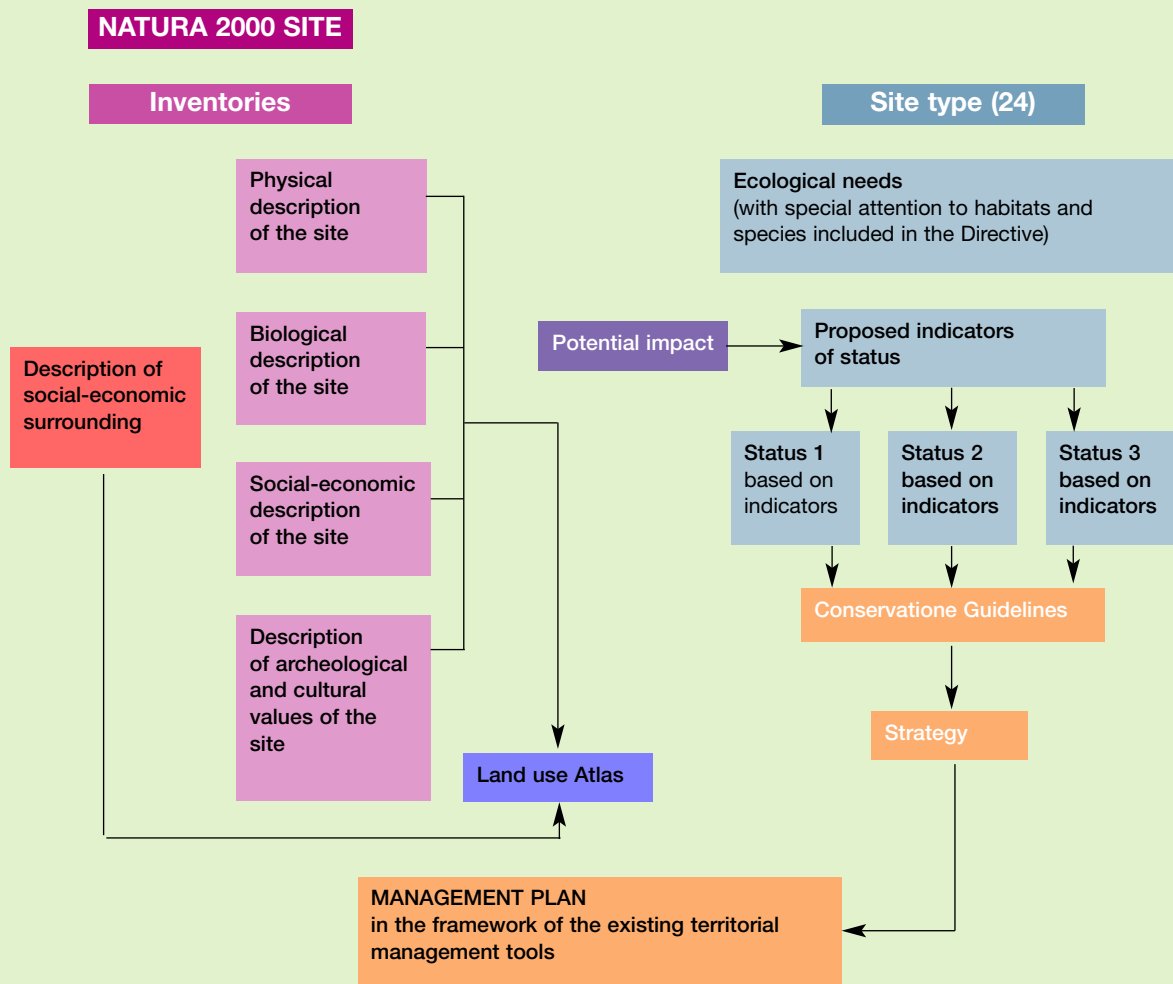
NATURA 2000 SITE

Inventories

Site type (24)

Physical description of the site

Biological description of the site

Social-economic description of the site

Description of archeological and cultural values of the site

Description of social-economic surrounding

Land use Atlas

Ecological needs
(with special attention to habitats and species included in the Directive)

Potential impact

Proposed indicators of status

Status 1 based on indicators

Status 2 based on indicators

Status 3 based on indicators

Conservatione Guidelines

Strategy

MANAGEMENT PLAN
in the framework of the existing territorial management tools